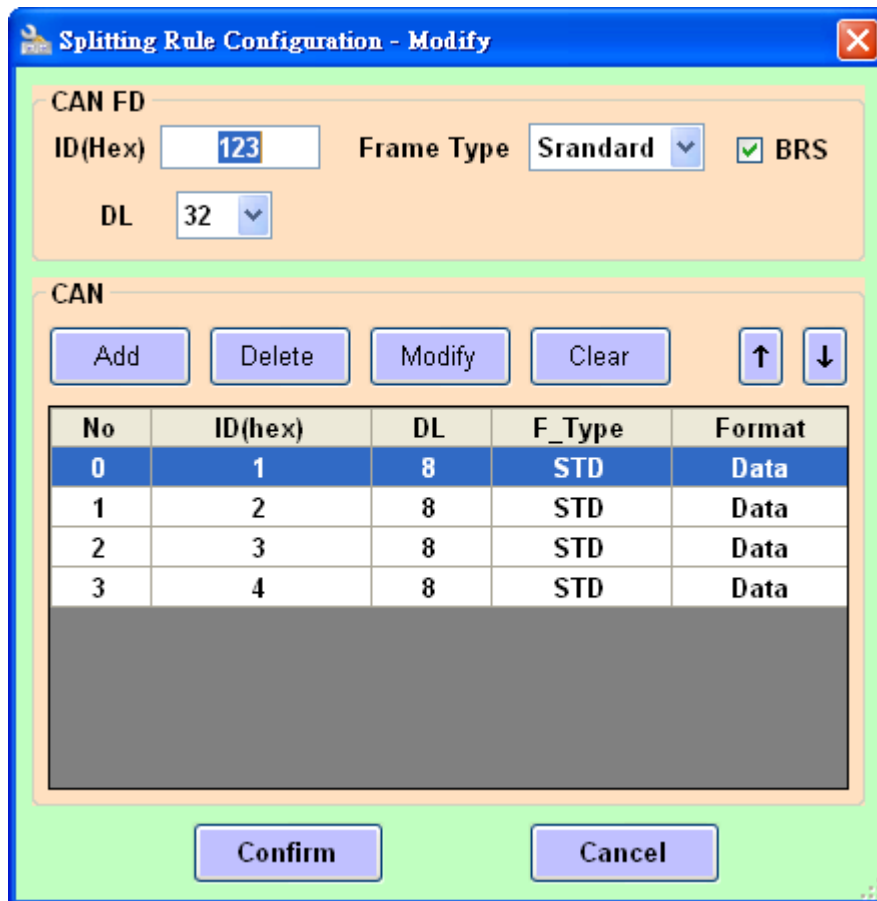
Splitting Rule Configuration - Modify

CAN FD

ID(Hex) 123 Frame Type Srandard BRS

DL 32

CAN

Add Delete Modify Clear ↑ ↓

| No | ID(hex) | DL | F_Type | Format |
|---|---|---|---|---|
| 0 | 1 | 8 | STD | Data |
| 1 | 2 | 8 | STD | Data |
| 2 | 3 | 8 | STD | Data |
| 3 | 4 | 8 | STD | Data |

Confirm Cancel